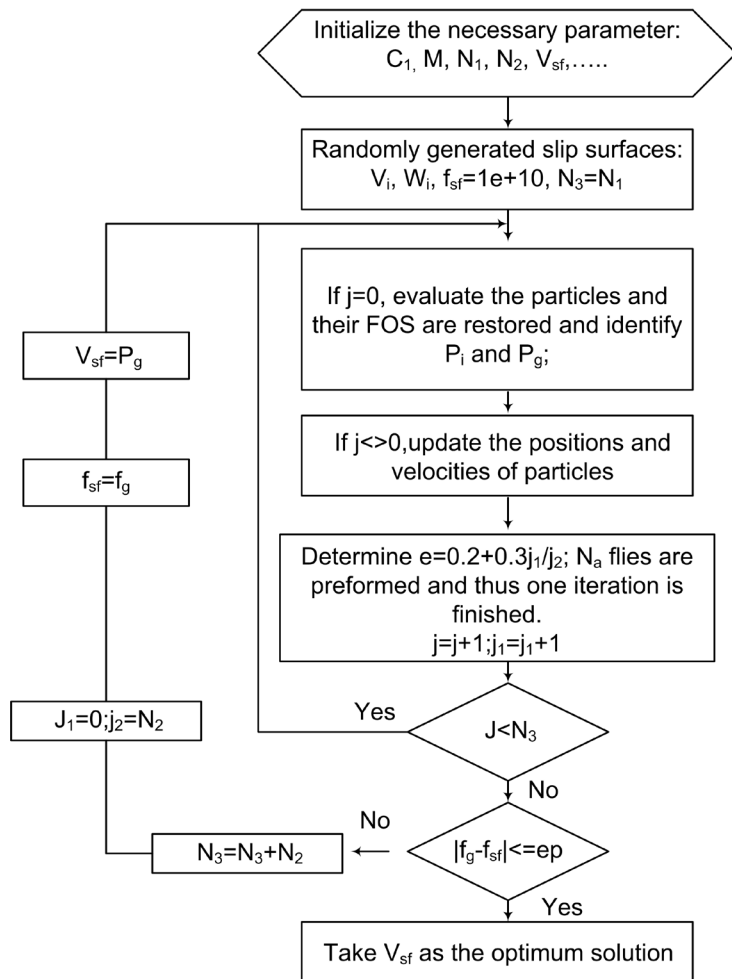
Initialize the necessary parameter: $C_{1,}$ M, $N_1$, $N_2$, $V_{sf}$,…..

Randomly generated slip surfaces: $V_i$, $W_i$, $f_{sf}$=1e+10, $N_3$=$N_1$

If j=0, evaluate the particles and their FOS are restored and identify $P_i$ and $P_g$;

$V_{sf}$=$P_g$

If j<>0,update the positions and velocities of particles

$f_{sf}$=$f_g$

Determine e=0.2+0.3$j_1$/$j_2$; $N_a$ flies are preformed and thus one iteration is finished.
j=j+1;$j_1$=$j_1$+1

$J_1$=0;$j_2$=$N_2$

Yes

J<$N_3$

No

No

$N_3$=$N_3$+$N_2$

|$f_g$-$f_{sf}$|<=ep

Yes

Take $V_{sf}$ as the optimum solution